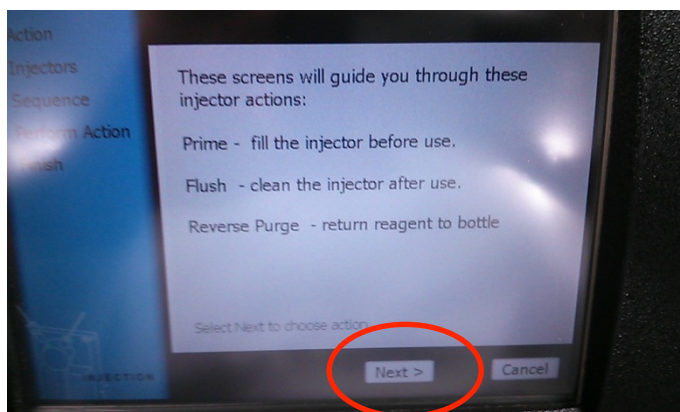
Action
Injectors
Sequence
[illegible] Action
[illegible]sh

These screens will guide you through these injector actions:

Prime - fill the injector before use.

Flush - clean the injector after use.

Reverse Purge - return reagent to bottle

Select Next to choose action.

INJECTION

Next >

Cancel